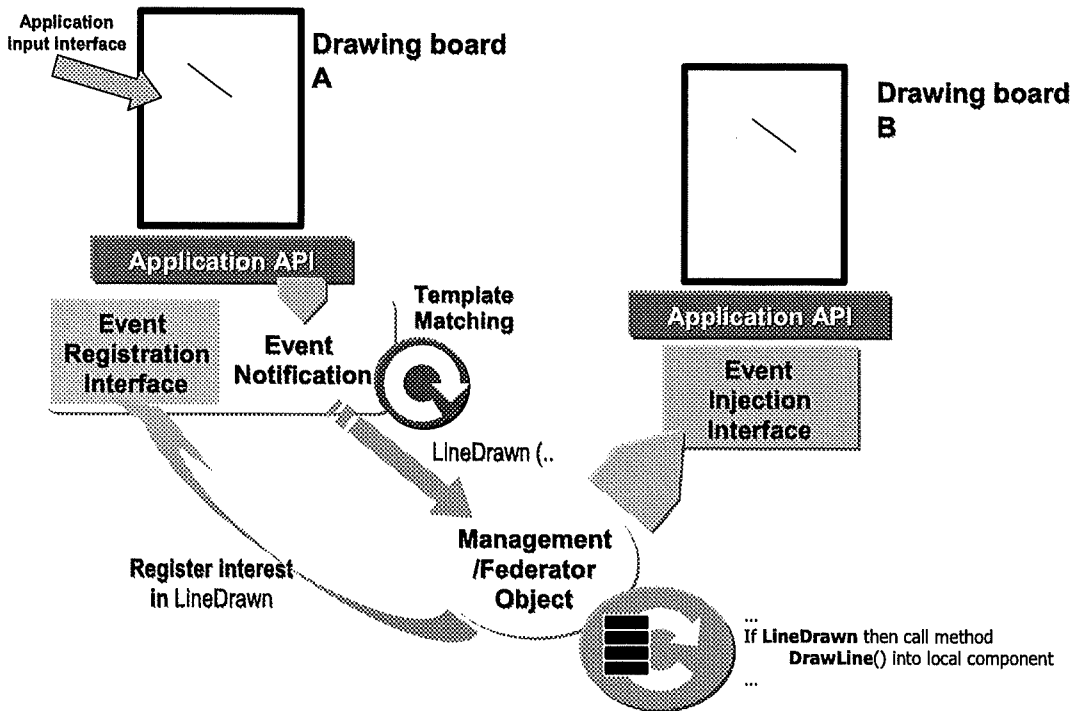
Application input interface

Drawing board A

Drawing board B

Application API

Template Matching

Event Registration Interface

Event Notification

Application API

Event Injection Interface

LineDrawn (..

Management /Federator Object

Register interest in LineDrawn

...
If **LineDrawn** then call method **DrawLine**() into local component
...